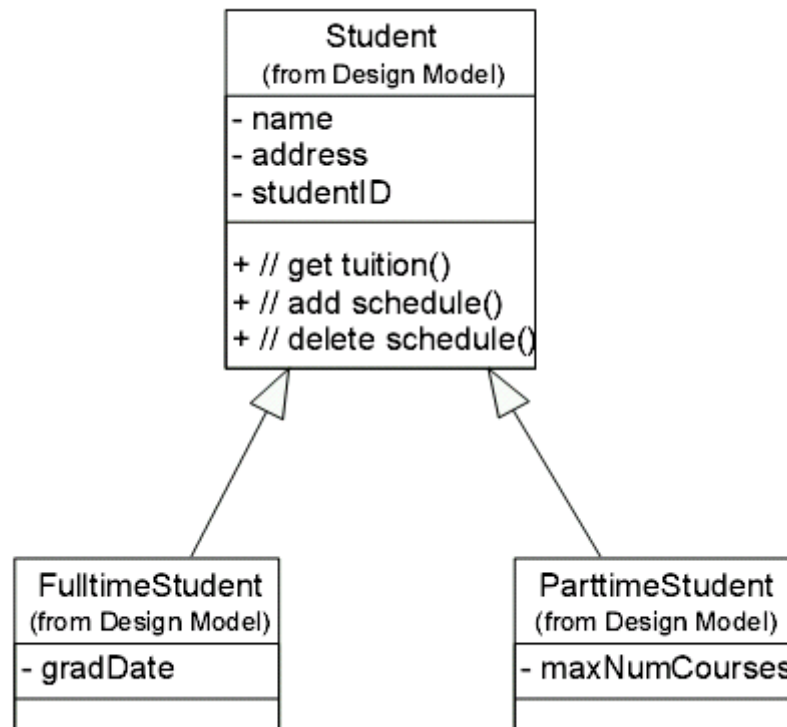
Student
(from Design Model)

- name
- address
- studentID

+ // get tuition()
+ // add schedule()
+ // delete schedule()

FulltimeStudent
(from Design Model)

- gradDate

ParttimeStudent
(from Design Model)

- maxNumCourses